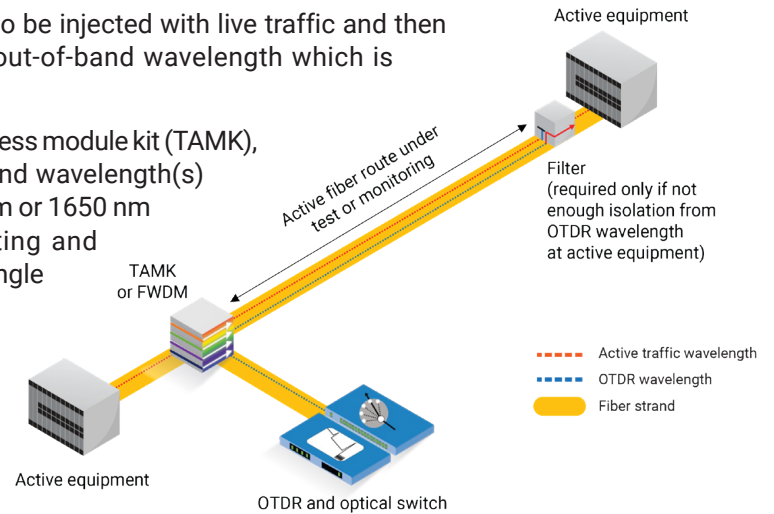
o be injected with live traffic and then
out-of-band wavelength which is

ess module kit (TAMK),
nd wavelength(s)
n or 1650 nm
ting and
ngle

Active equipment

Active fiber route under test or monitoring

Filter
(required only if not enough isolation from OTDR wavelength at active equipment)

TAMK
or FWDM

Active traffic wavelength
OTDR wavelength
Fiber strand

Active equipment

OTDR and optical switch